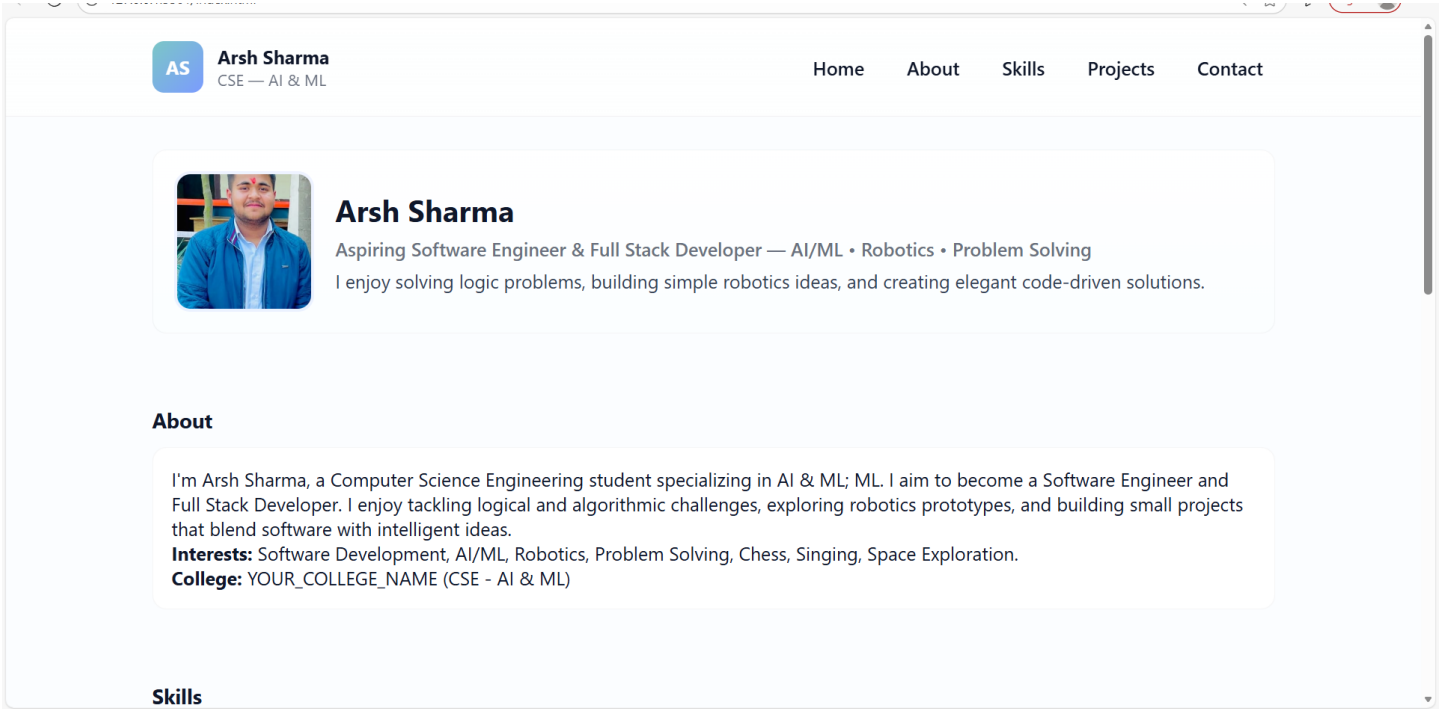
AS Arsh Sharma
CSE — AI & ML

Home About Skills Projects Contact

Arsh Sharma
Aspiring Software Engineer & Full Stack Developer — AI/ML • Robotics • Problem Solving
I enjoy solving logic problems, building simple robotics ideas, and creating elegant code-driven solutions.

About

I'm Arsh Sharma, a Computer Science Engineering student specializing in AI & ML; ML. I aim to become a Software Engineer and Full Stack Developer. I enjoy tackling logical and algorithmic challenges, exploring robotics prototypes, and building small projects that blend software with intelligent ideas.
**Interests:** Software Development, AI/ML, Robotics, Problem Solving, Chess, Singing, Space Exploration.
**College:** YOUR_COLLEGE_NAME (CSE - AI & ML)

Skills